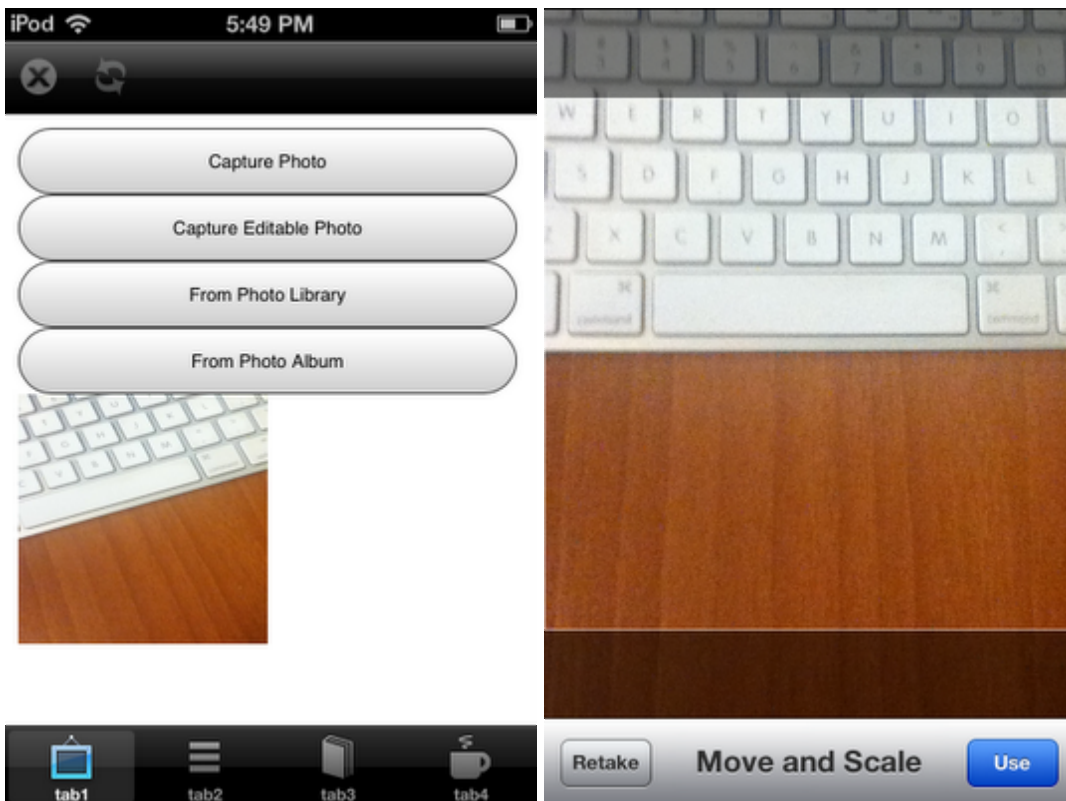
iPod 5:49 PM

Capture Photo

Capture Editable Photo

From Photo Library

From Photo Album

tab1 tab2 tab3 tab4

W E R T Y U I O
S D F G H J K L
Z X C V B N M
⌘ command ⌘ command

Retake Move and Scale Use